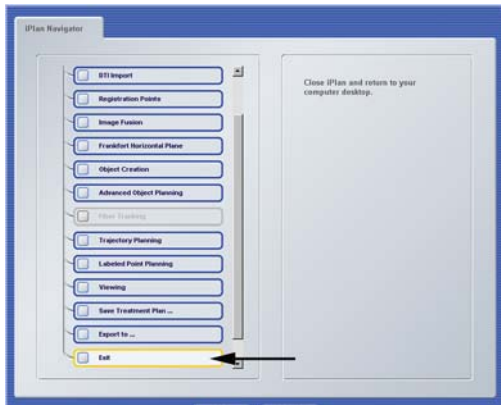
iPlan Navigator

DTI Import

Registration Points

Image Fusion

Frankfort Horizontal Plane

Object Creation

Advanced Object Planning

Fiber Tracking

Trajectory Planning

Labeled Point Planning

Viewing

Save Treatment Plan ...

Export to ...

Exit

Close iPlan and return to your computer desktop.